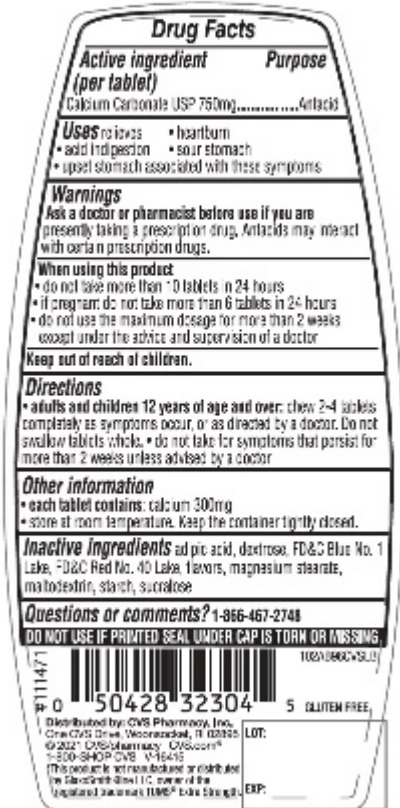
Drug Facts

Active ingredient (per tablet) Purpose
Calcium Carbonate USP 750mg..........Antacid

Uses relieves • heartburn • acid indigestion • sour stomach • upset stomach associated with these symptoms

Warnings
Ask a doctor or pharmacist before use if you are presently taking a prescription drug. Antacids may interact with certain prescription drugs.

When using this product
• do not take more than 10 tablets in 24 hours
• if pregnant do not take more than 6 tablets in 24 hours
• do not use the maximum dosage for more than 2 weeks except under the advice and supervision of a doctor

Keep out of reach of children.

Directions
• adults and children 12 years of age and over: chew 2-4 tablets completely as symptoms occur, or as directed by a doctor. Do not swallow tablets whole. • do not take for symptoms that persist for more than 2 weeks unless advised by a doctor

Other information
• each tablet contains: calcium 300mg
• store at room temperature. Keep the container tightly closed.

Inactive ingredients adipic acid, dextrose, FD&C Blue No. 1 Lake, FD&C Red No. 40 Lake, flavors, magnesium stearate, maltodextrin, starch, sucralose

Questions or comments? 1-866-467-2748

DO NOT USE IF PRINTED SEAL UNDER CAP IS TORN OR MISSING.

111471

102A096CVSL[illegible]

0 50428 32304 5 GLUTEN FREE

Distributed by: CVS Pharmacy, Inc. One CVS Drive, Woonsocket, RI 02895 © 2021 CVS/pharmacy CVS.com® 1-800-SHOP CVS V-16416
This product is not manufactured or distributed by GlaxoSmithKline LLC, owner of the registered trademark TUMS® Extra Strength.

LOT:

EXP: